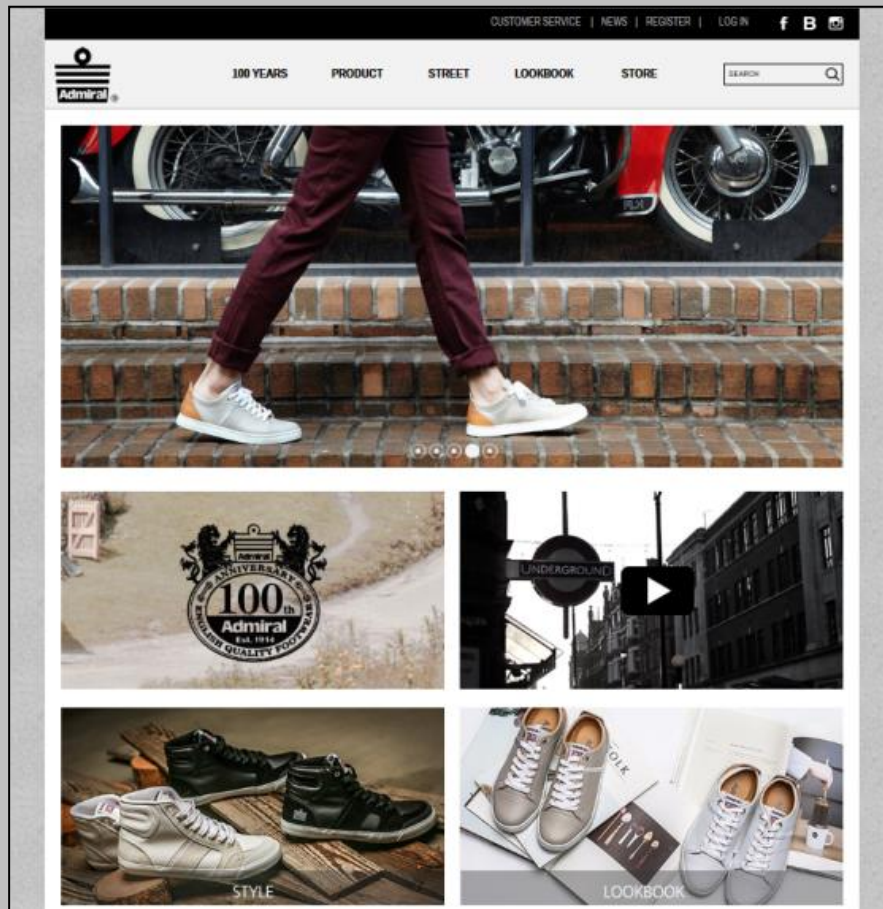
CUSTOMER SERVICE | NEWS | REGISTER | LOG IN f B

Admiral ®

100 YEARS PRODUCT STREET LOOKBOOK STORE SEARCH

Admiral
ANNIVERSARY
100th
Admiral
Est. 1914
ENGLISH QUALITY FOOTWEAR

UNDERGROUND

STYLE

LOOKBOOK